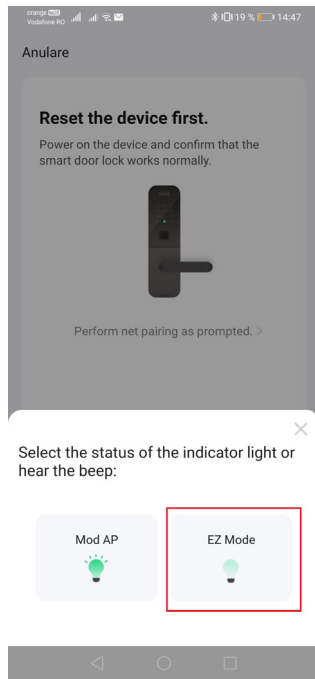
orange RO
Vodafone RO
19 % 14:47

Anulare

Reset the device first.

Power on the device and confirm that the smart door lock works normally.

Perform net pairing as prompted. >

Select the status of the indicator light or hear the beep:

Mod AP

EZ Mode